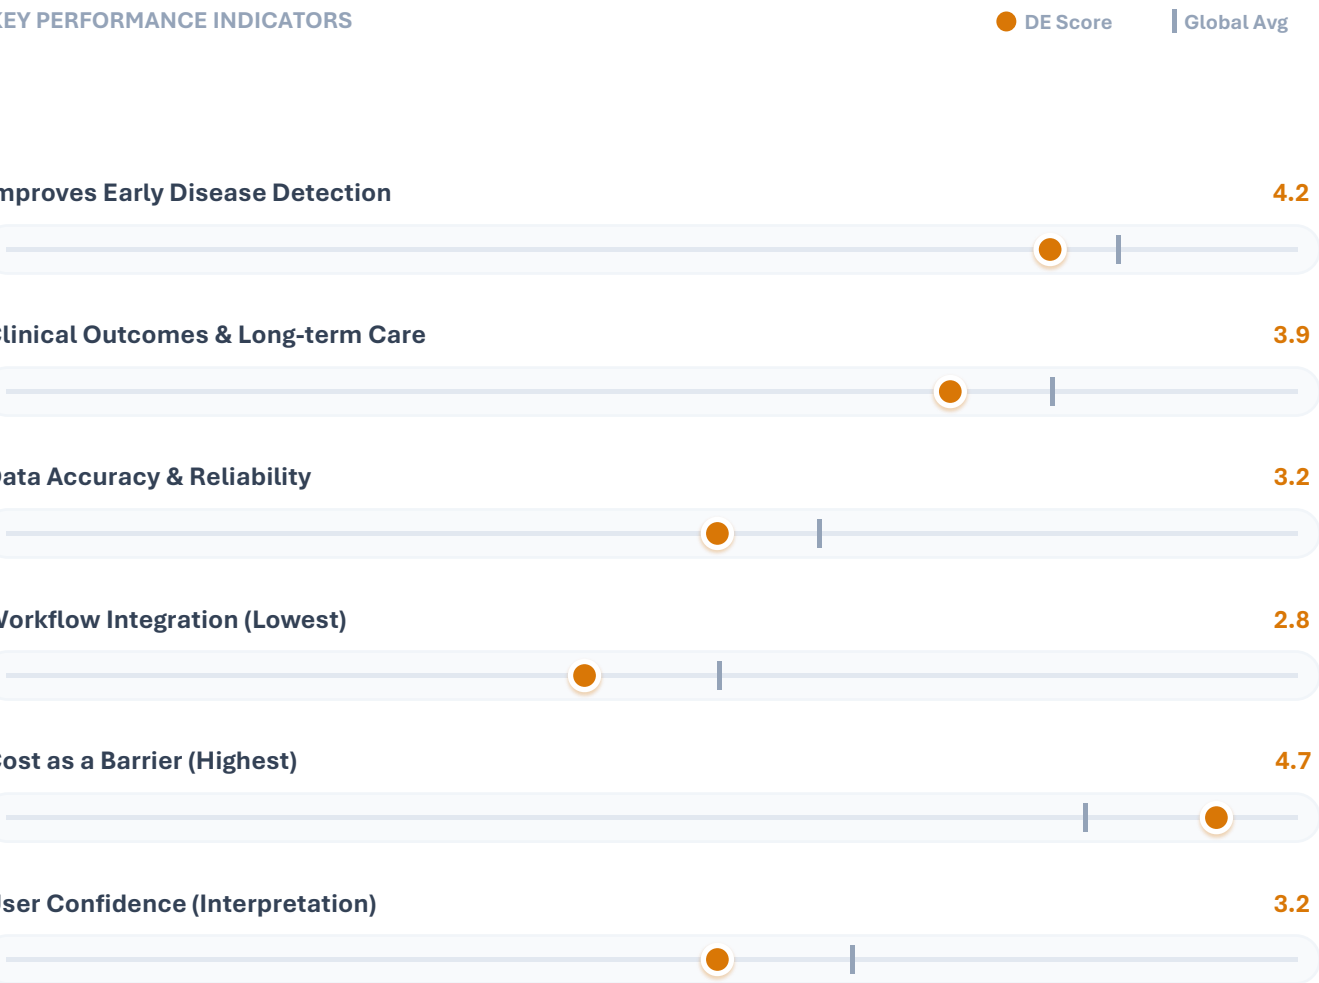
EY PERFORMANCE INDICATORS

DE Score
Global Avg

mproves Early Disease Detection 4.2

linical Outcomes & Long-term Care 3.9

ata Accuracy & Reliability 3.2

orkflow Integration (Lowest) 2.8

ost as a Barrier (Highest) 4.7

ser Confidence (Interpretation) 3.2